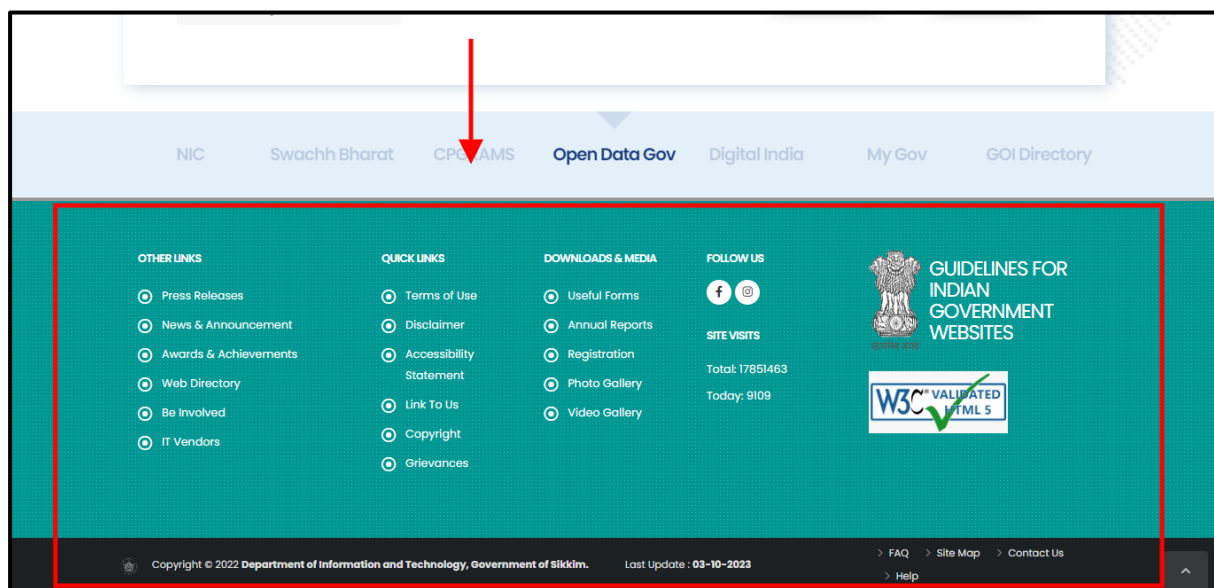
NIC Swachh Bharat CPGRAMS Open Data Gov Digital India My Gov GOI Directory

OTHER LINKS
Press Releases
News & Announcement
Awards & Achievements
Web Directory
Be Involved
IT Vendors

QUICK LINKS
Terms of Use
Disclaimer
Accessibility Statement
Link To Us
Copyright
Grievances

DOWNLOADS & MEDIA
Useful Forms
Annual Reports
Registration
Photo Gallery
Video Gallery

FOLLOW US

SITE VISITS
Total: 17851463
Today: 9109

सत्यमेव जयते
GUIDELINES FOR INDIAN GOVERNMENT WEBSITES

W3C VALIDATED HTML 5

Copyright © 2022 Department of Information and Technology, Government of Sikkim. Last Update : 03-10-2023

FAQ Site Map Contact Us
Help